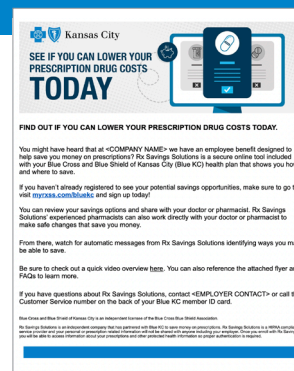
Kansas City

SEE IF YOU CAN LOWER YOUR PRESCRIPTION DRUG COSTS

TODAY

FIND OUT IF YOU CAN LOWER YOUR PRESCRIPTION DRUG COSTS TODAY.

You might have heard that at <COMPANY NAME> we have an employee benefit designed to help save you money on prescriptions? Rx Savings Solutions is a secure online tool included with your Blue Cross and Blue Shield of Kansas City (Blue KC) health plan that shows you how and where to save.

If you haven't already registered to see your potential savings opportunities, make sure to go to visit myrxss.com/bluekc and sign up today!

You can review your savings options and share with your doctor or pharmacist. Rx Savings Solutions' experienced pharmacists can also work directly with your doctor or pharmacist to make safe changes that save you money.

From there, watch for automatic messages from Rx Savings Solutions identifying ways you may be able to save.

Be sure to check out a quick video overview here. You can also reference the attached flyer a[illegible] FAQs to learn more.

If you have questions about Rx Savings Solutions, contact <EMPLOYER CONTACT> or call the Customer Service number on the back of your Blue KC member ID card.

Blue Cross and Blue Shield of Kansas City is an independent licensee of the Blue Cross Blue Shield Association

Rx Savings Solutions is an independent company that has partnered with Blue KC to save money on prescriptions. Rx Savings Solutions is a HIPAA compl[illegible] service provider and your personal or prescription-related information will not be shared with anyone (including your employer). Once you enroll with Rx Savings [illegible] you will be able to access information about your prescriptions and other protected health information so proper authentication is required.